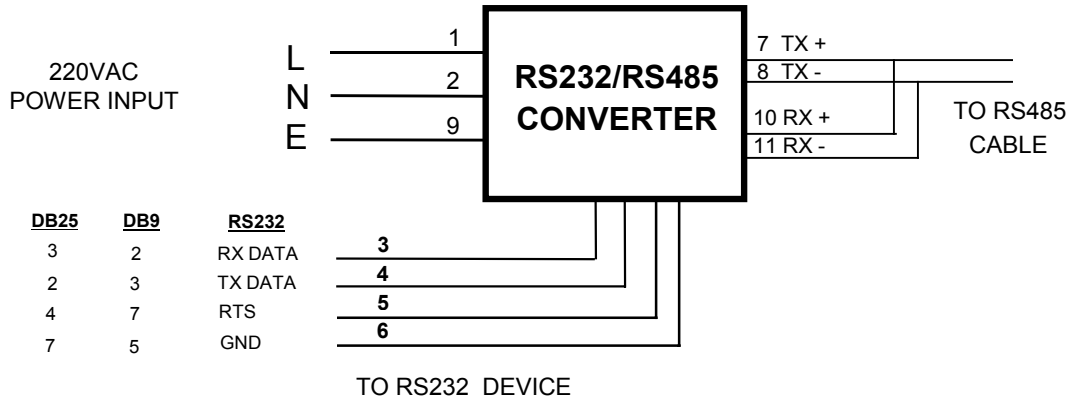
220VAC
POWER INPUT

L
N
E

1
2
9

RS232/RS485
CONVERTER

7 TX +
8 TX -
10 RX +
11 RX -

TO RS485
CABLE

| DB25 | DB9 | RS232 |
|---|---|---|
| 3 | 2 | RX DATA |
| 2 | 3 | TX DATA |
| 4 | 7 | RTS |
| 7 | 5 | GND |

3
4
5
6

TO RS232 DEVICE